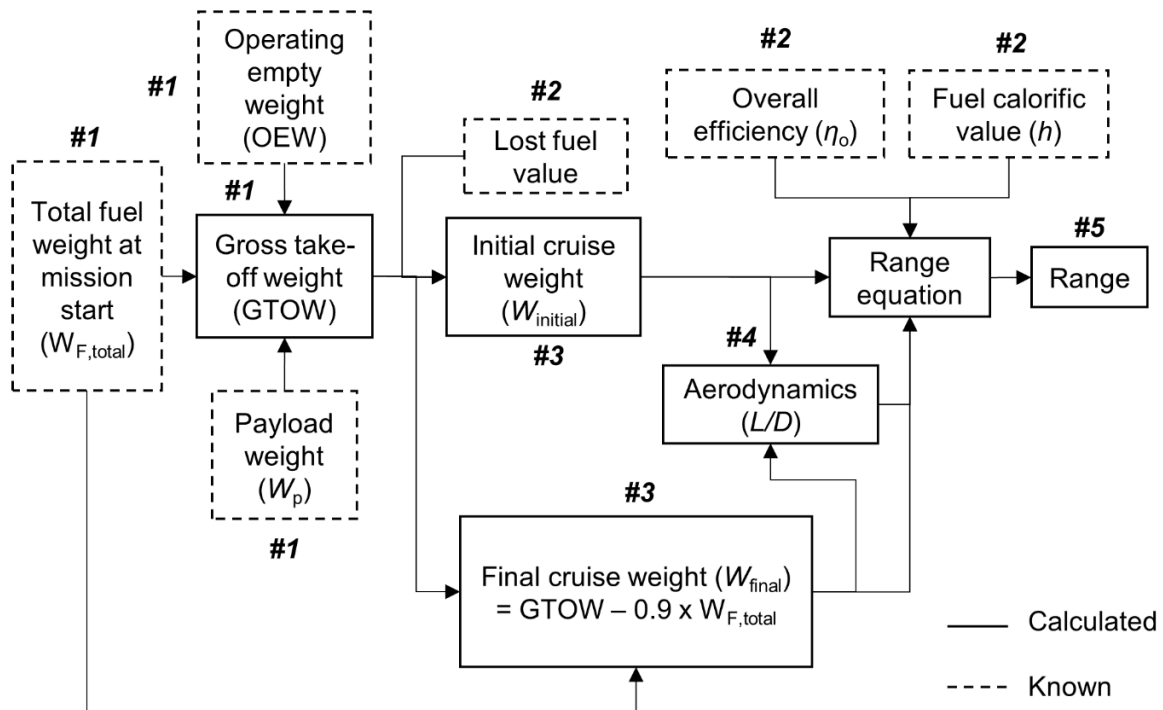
#1

Operating empty weight (OEW)

#2

#2

#2

Overall efficiency ($\eta_o$)

Fuel calorific value ($h$)

#1

Lost fuel value

#1

Total fuel weight at mission start ($W_{F,total}$)

Gross take-off weight (GTOW)

Initial cruise weight ($W_{initial}$)

#5

Range equation

Range

#3

#4

Aerodynamics ($L/D$)

Payload weight ($W_p$)

#3

#1

Final cruise weight ($W_{final}$) = GTOW – 0.9 x $W_{F,total}$

Calculated

Known